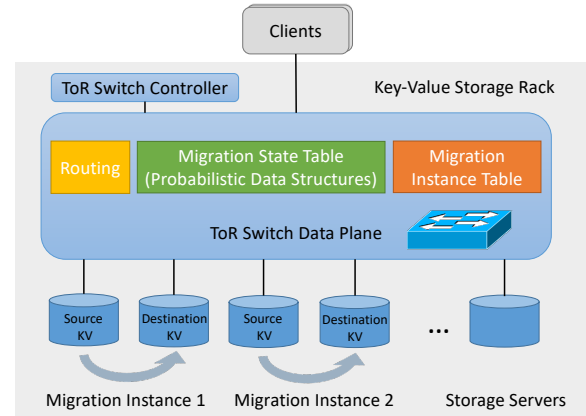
Clients

ToR Switch Controller

Key-Value Storage Rack

Routing

Migration State Table (Probabilistic Data Structures)

Migration Instance Table

ToR Switch Data Plane

Source KV

Destination KV

Source KV

Destination KV

...

Migration Instance 1

Migration Instance 2

Storage Servers